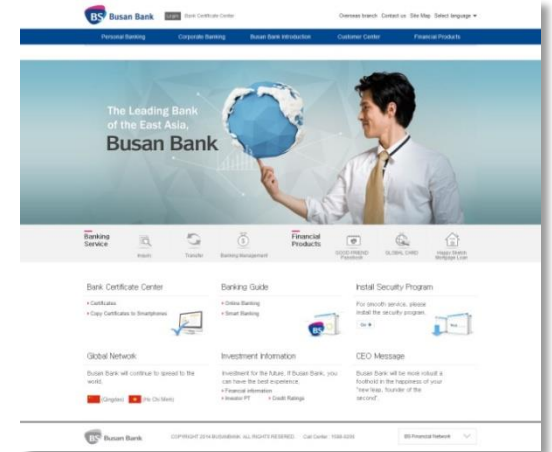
BS Busan Bank Login Bank Certificate Center

Overseas branch Contact us Site Map Select language

Personal Banking Corporate Banking Busan Bank Introduction Customer Center Financial Products

The Leading Bank of the East Asia, Busan Bank

Banking Service

Inquiry Transfer Banking Management

Financial Products

GOOD FRIEND Passbook GLOBAL CARD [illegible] Mortgage Loan

Bank Certificate Center

• Certificates
• Copy Certificates to Smartphones

Banking Guide

• Online Banking
• Smart Banking

Install Security Program

For smooth service, please install the security program.

Go

Global Network

Busan Bank will continue to spread to the world.

(Qingdao) (Ho Chi Minh)

Investment Information

Investment for the future, If Busan Bank, you can have the best experience.

• Financial information
• Investor PT • Credit Ratings

CEO Message

Busan Bank will be more robust a foothold in the happiness of your "new leap, founder of the second"

BS Busan Bank COPYRIGHT 2014 BUSANBANK. ALL RIGHTS RESERVED. Call Center : 1588-6200

BS Financial Network